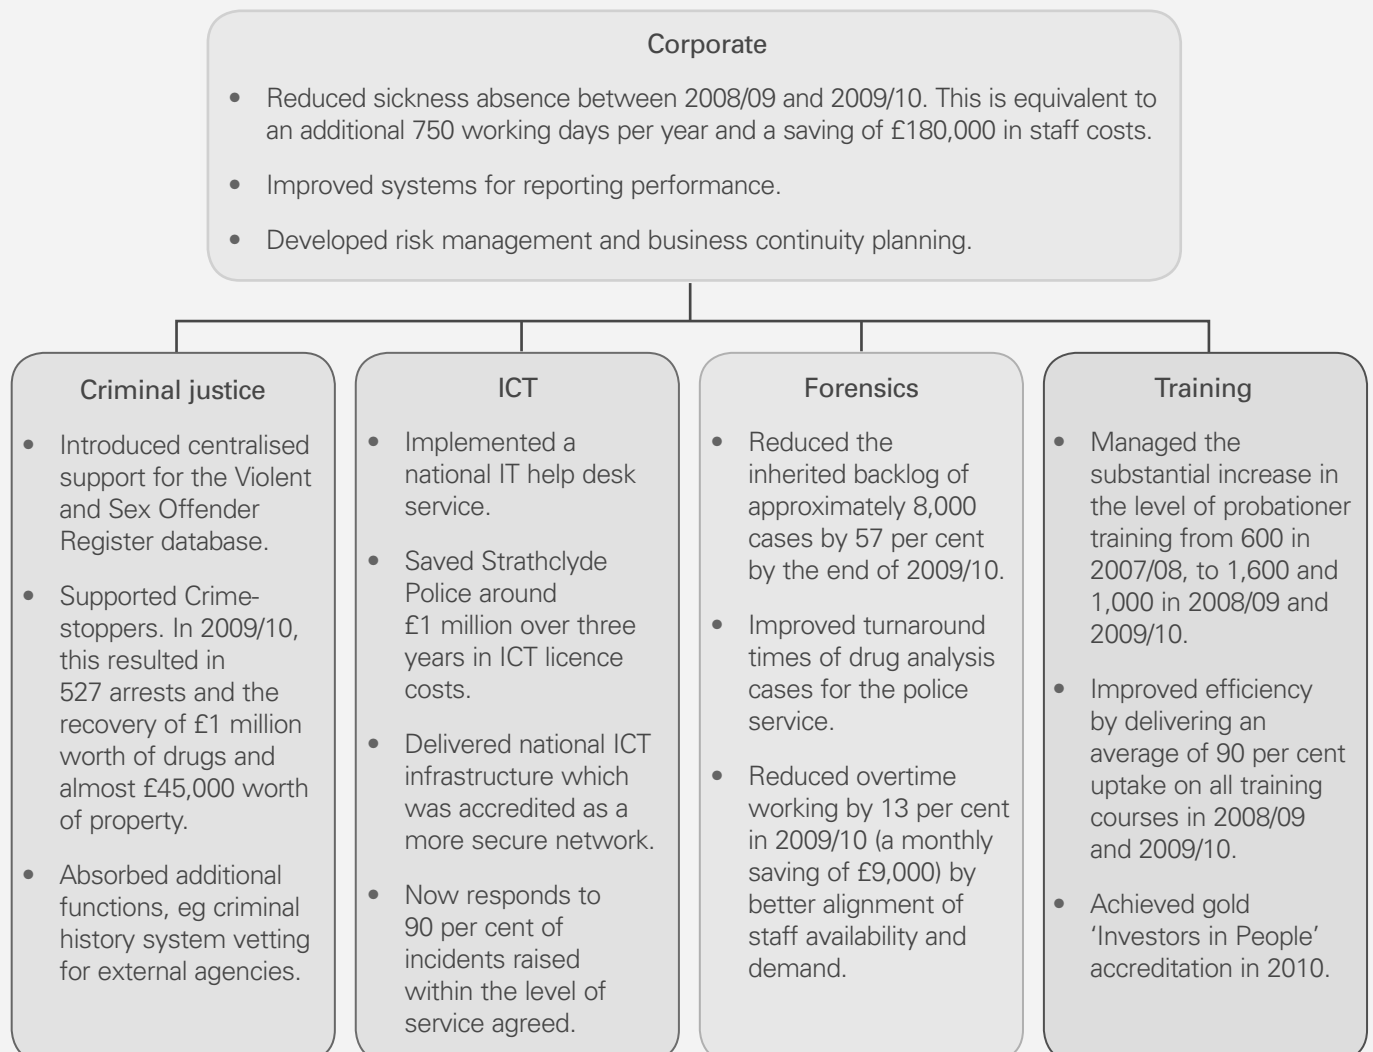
Corporate

- Reduced sickness absence between 2008/09 and 2009/10. This is equivalent to an additional 750 working days per year and a saving of £180,000 in staff costs.
- Improved systems for reporting performance.
- Developed risk management and business continuity planning.

Criminal justice

- Introduced centralised support for the Violent and Sex Offender Register database.
- Supported Crimestoppers. In 2009/10, this resulted in 527 arrests and the recovery of £1 million worth of drugs and almost £45,000 worth of property.
- Absorbed additional functions, eg criminal history system vetting for external agencies.

ICT

- Implemented a national IT help desk service.
- Saved Strathclyde Police around £1 million over three years in ICT licence costs.
- Delivered national ICT infrastructure which was accredited as a more secure network.
- Now responds to 90 per cent of incidents raised within the level of service agreed.

Forensics

- Reduced the inherited backlog of approximately 8,000 cases by 57 per cent by the end of 2009/10.
- Improved turnaround times of drug analysis cases for the police service.
- Reduced overtime working by 13 per cent in 2009/10 (a monthly saving of £9,000) by better alignment of staff availability and demand.

Training

- Managed the substantial increase in the level of probationer training from 600 in 2007/08, to 1,600 and 1,000 in 2008/09 and 2009/10.
- Improved efficiency by delivering an average of 90 per cent uptake on all training courses in 2008/09 and 2009/10.
- Achieved gold 'Investors in People' accreditation in 2010.